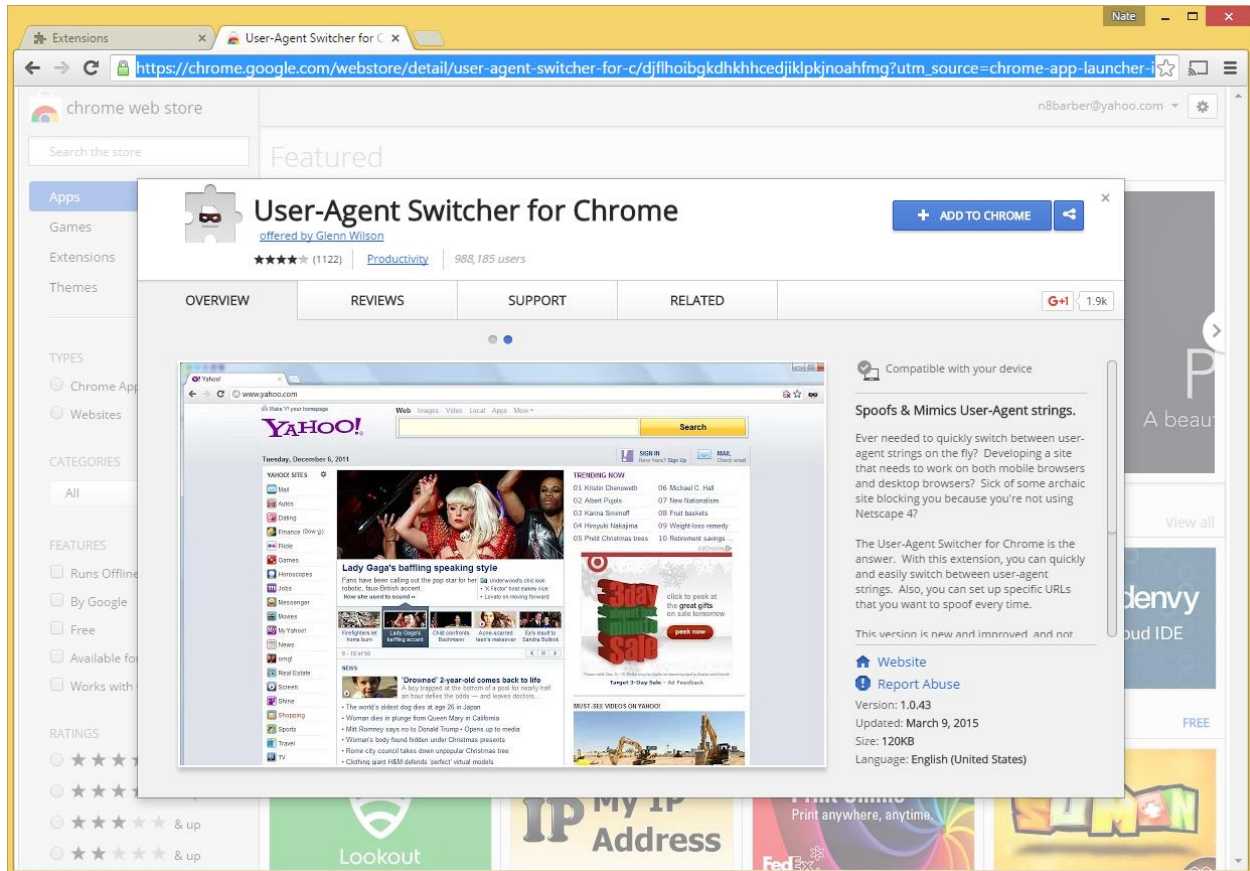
Nate

Extensions
User-Agent Switcher for C

https://chrome.google.com/webstore/detail/user-agent-switcher-for-c/djflhoibgkdhkhhcedjiklpkjnoahfmg?utm_source=chrome-app-launcher-i

chrome web store
n8barber@yahoo.com

Search the store

Featured

Apps
Games
Extensions
Themes

TYPES
Chrome App
Websites

CATEGORIES
All

FEATURES
Runs Offline
By Google
Free
Available fo
Works with

RATINGS
& up
& up

User-Agent Switcher for Chrome
offered by Glenn Wilson
(1122) Productivity 988,185 users

ADD TO CHROME

OVERVIEW
REVIEWS
SUPPORT
RELATED

G+1 1.9k

Yahoo!
www.yahoo.com
Make Y! your homepage
Web Images Video Local Apps More
YAHOO!
Search
Tuesday, December 6, 2011
SIGN IN New here? Sign Up
MAIL Check email
YAHOO! SITES
Mail
Autos
Dating
Finance (Dow ▲)
Flickr
Games
Horoscopes
Jobs
Messenger
Movies
My Yahoo!
News
omg!
Real Estate
Screen
Shine
Shopping
Sports
Travel
TV
Lady Gaga's baffling speaking style
Fans have been calling out the pop star for her robotic, faux-British accent.
How she used to sound »
Underwoods chic look
'X Factor' host makes nice
Lovato on moving forward
Firefighters at home burn
Lady Gaga's baffling accent
Child confronts Bachmann
Acne-scarred teen's makeover
Ex's insult to Sandra Bullock
6 - 10 of 50
NEWS
'Drowned' 2-year-old comes back to life
A boy trapped at the bottom of a pool for nearly half an hour defies the odds — and leaves doctors...
The world's oldest dog dies at age 26 in Japan
Woman dies in plunge from Queen Mary in California
Mitt Romney says no to Donald Trump | Opens up to media
Woman's body found hidden under Christmas presents
Rome city council takes down unpopular Christmas tree
Clothing giant H&M defends 'perfect' virtual models
TRENDING NOW
01 Kristin Chenoweth
02 Albert Pujols
03 Karina Smirnoff
04 Hiroyuki Nakajima
05 Prelit Christmas trees
06 Michael C. Hall
07 New Nationalism
08 Fruit baskets
09 Weight-loss remedy
10 Retirement savings
3 day Sale
click to peek at the great gifts on sale tomorrow
peek now
Target 3-Day Sale · Ad Feedback
MUST-SEE VIDEOS ON YAHOO!

Compatible with your device

Spoofs & Mimics User-Agent strings.

Ever needed to quickly switch between user-agent strings on the fly? Developing a site that needs to work on both mobile browsers and desktop browsers? Sick of some archaic site blocking you because you're not using Netscape 4?

The User-Agent Switcher for Chrome is the answer. With this extension, you can quickly and easily switch between user-agent strings. Also, you can set up specific URLs that you want to spoof every time.

This version is new and improved, and not

Website
Report Abuse
Version: 1.0.43
Updated: March 9, 2015
Size: 120KB
Language: English (United States)

A beau
View all
denvy
ud IDE
FREE
Lookout
My IP Address
Print anywhere, anytime.
FedEx